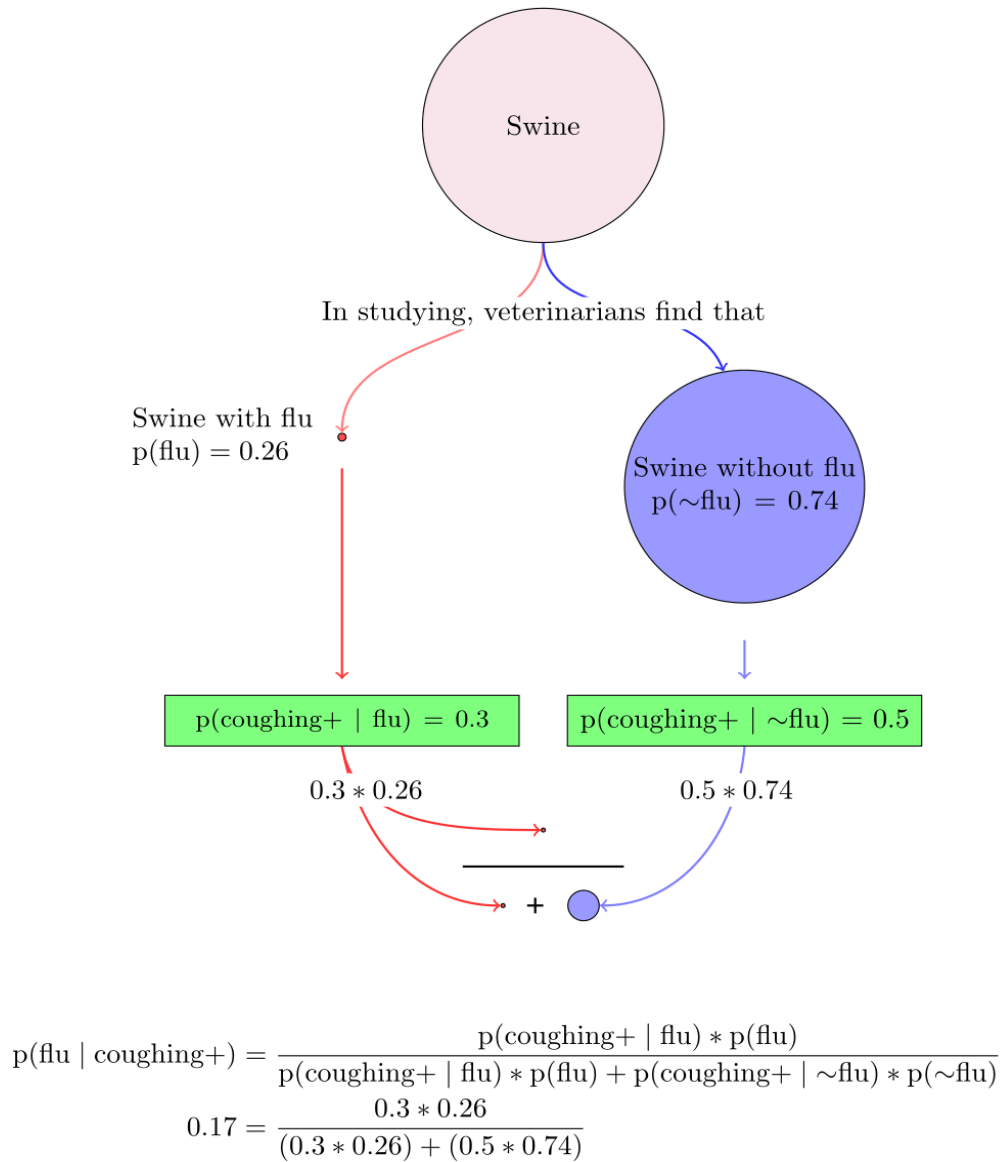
Swine

In studying, veterinarians find that

Swine with flu
p(flu) = 0.26

Swine without flu
p(∼flu) = 0.74

p(coughing+ | flu) = 0.3

p(coughing+ | ∼flu) = 0.5

$0.3 * 0.26$

$0.5 * 0.74$

+

$\text{p(flu | coughing+)} = \frac{\text{p(coughing+ | flu)} * \text{p(flu)}}{\text{p(coughing+ | flu)} * \text{p(flu)} + \text{p(coughing+ | ∼flu)} * \text{p(∼flu)}}$

$0.17 = \frac{0.3 * 0.26}{(0.3 * 0.26) + (0.5 * 0.74)}$